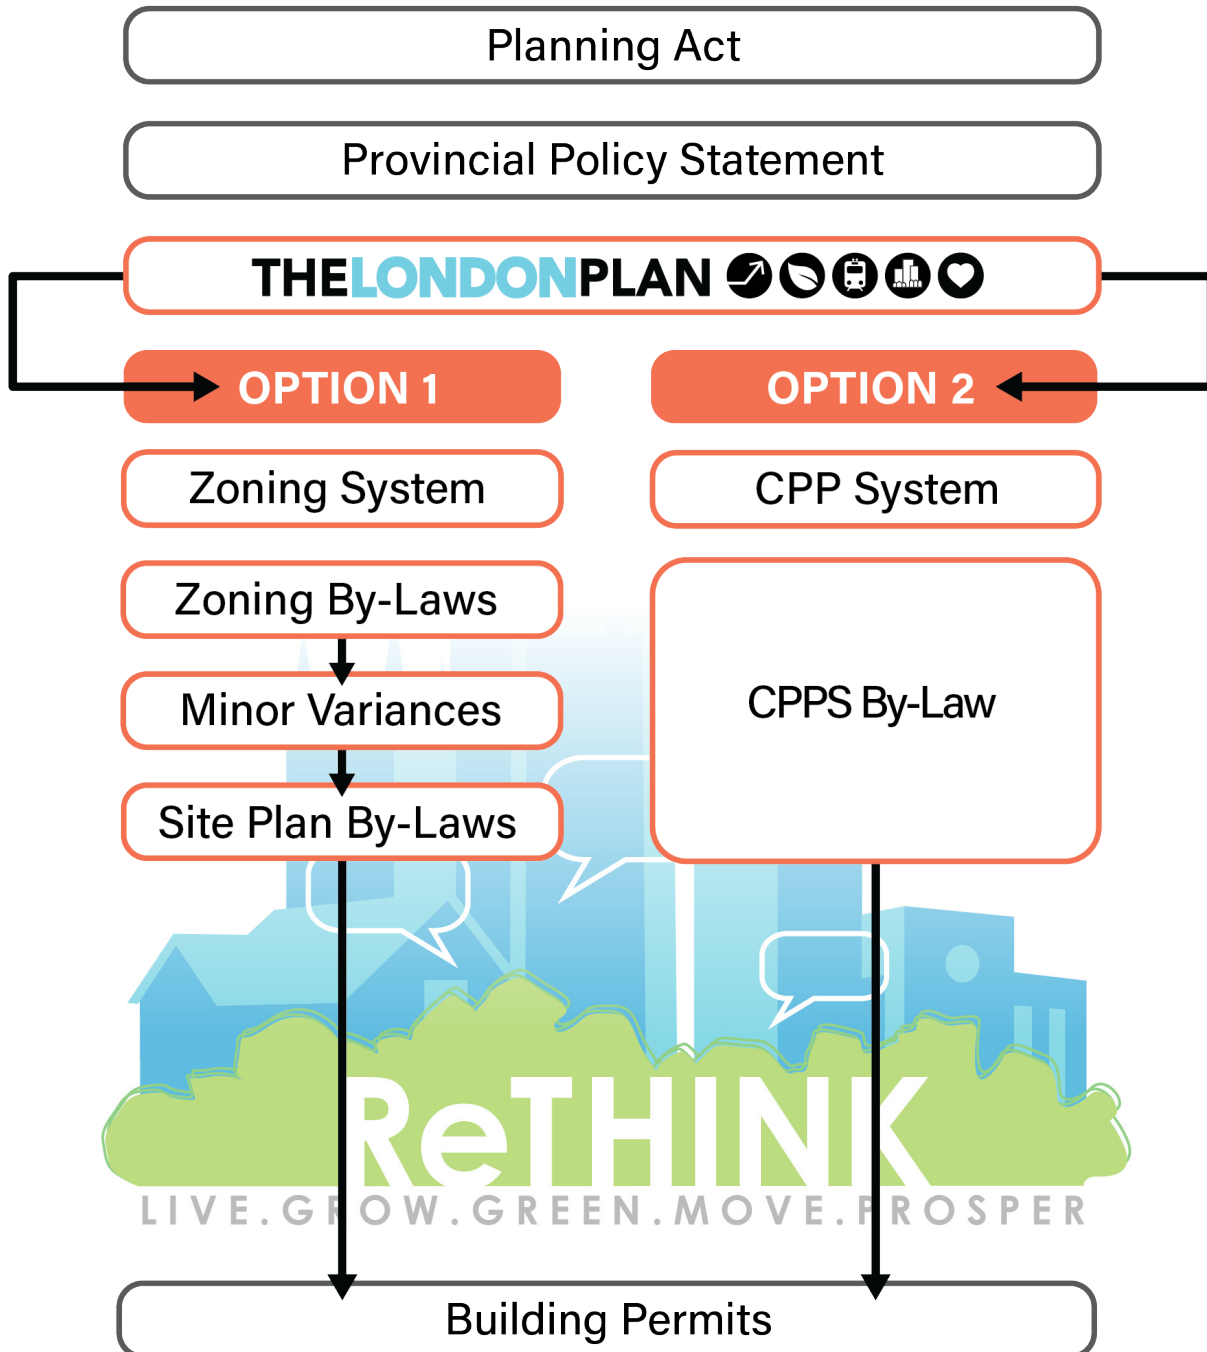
Planning Act

Provincial Policy Statement

THELONDONPLAN

OPTION 1

OPTION 2

Zoning System

CPP System

Zoning By-Laws

Minor Variances

Site Plan By-Laws

CPPS By-Law

ReTHINK

LIVE.GROW.GREEN.MOVE.PROSPER

Building Permits